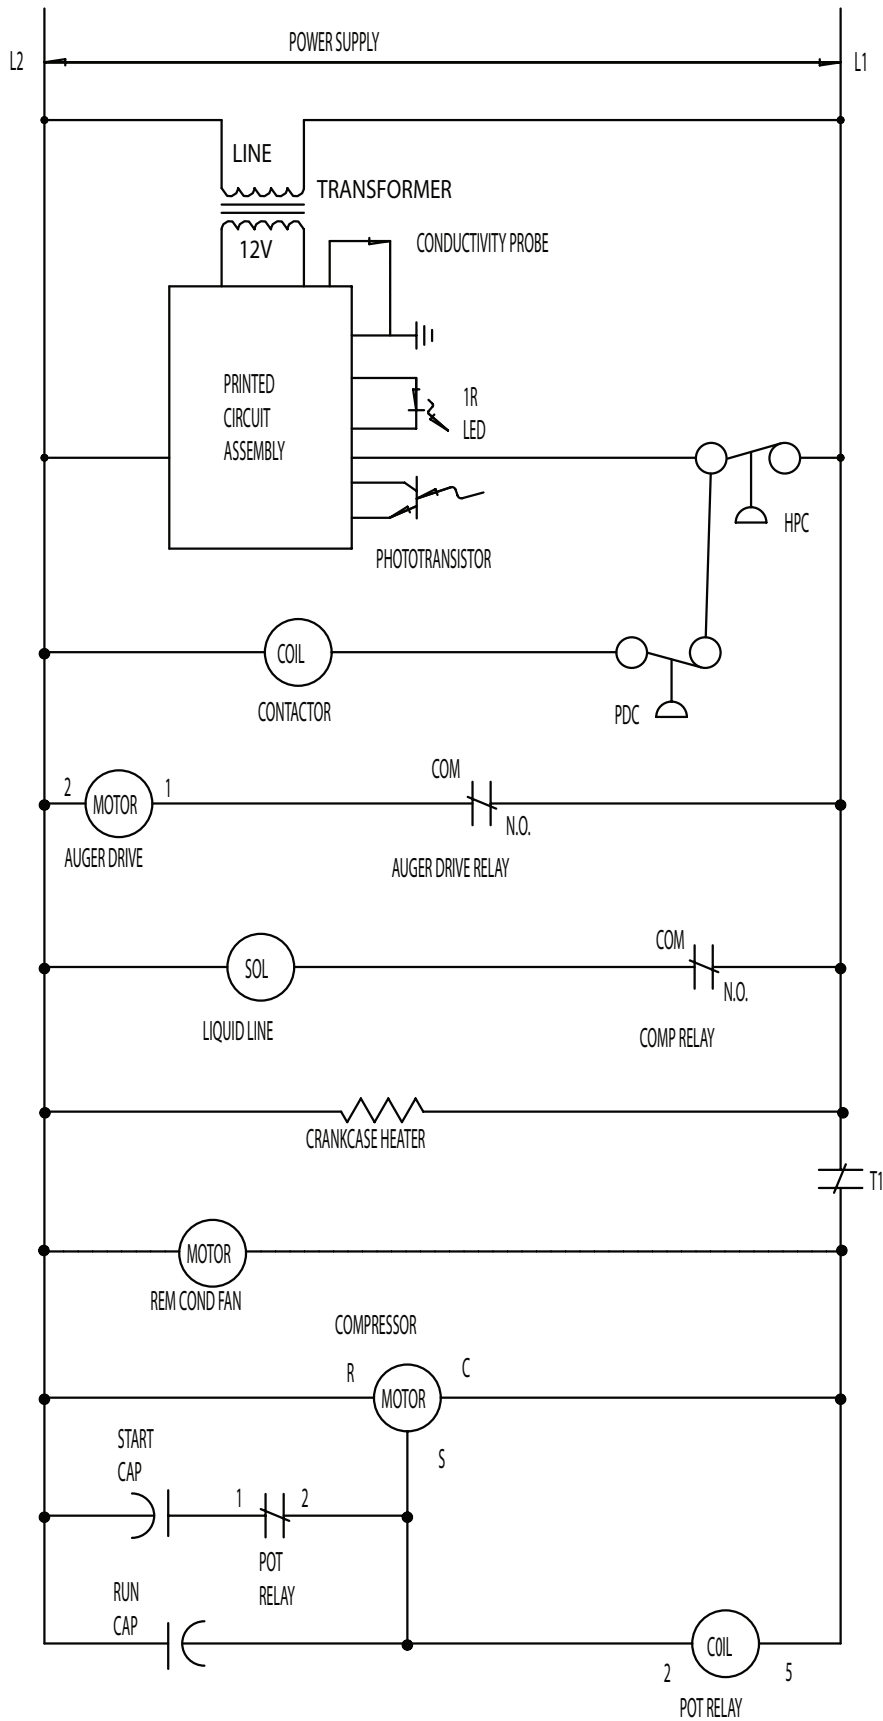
L2
POWER SUPPLY
L1

LINE
TRANSFORMER
12V
CONDUCTIVITY PROBE

PRINTED
CIRCUIT
ASSEMBLY

1R
LED

HPC

PHOTOTRANSISTOR

COIL
CONTACTOR
PDC

2
MOTOR
1
AUGER DRIVE
COM
N.O.
AUGER DRIVE RELAY

SOL
LIQUID LINE
COM
N.O.
COMP RELAY

CRANKCASE HEATER

T1

MOTOR
REM COND FAN

COMPRESSOR
R
MOTOR
C
S

START
CAP
1
2
POT
RELAY

RUN
CAP

COIL
2
5
POT RELAY